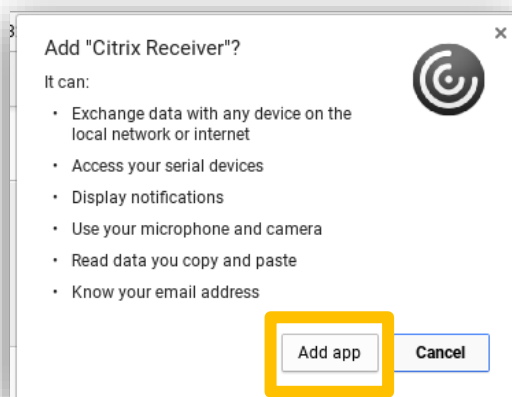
Add "Citrix Receiver"?

It can:

- Exchange data with any device on the local network or internet
- Access your serial devices
- Display notifications
- Use your microphone and camera
- Read data you copy and paste
- Know your email address

Add app

Cancel